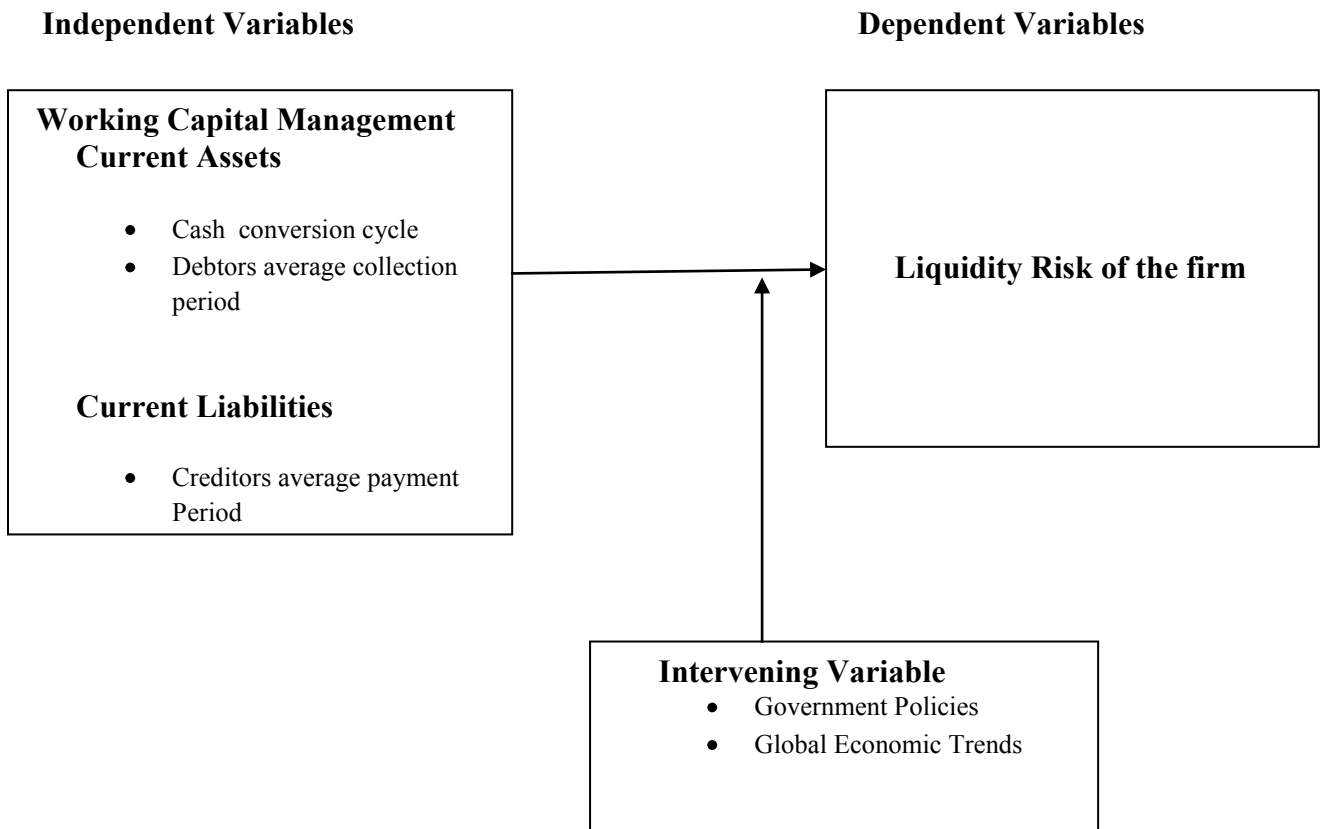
Independent Variables

Dependent Variables

Working Capital Management
Current Assets

- Cash conversion cycle
- Debtors average collection period

Current Liabilities

- Creditors average payment Period

Liquidity Risk of the firm

Intervening Variable
- Government Policies
- Global Economic Trends